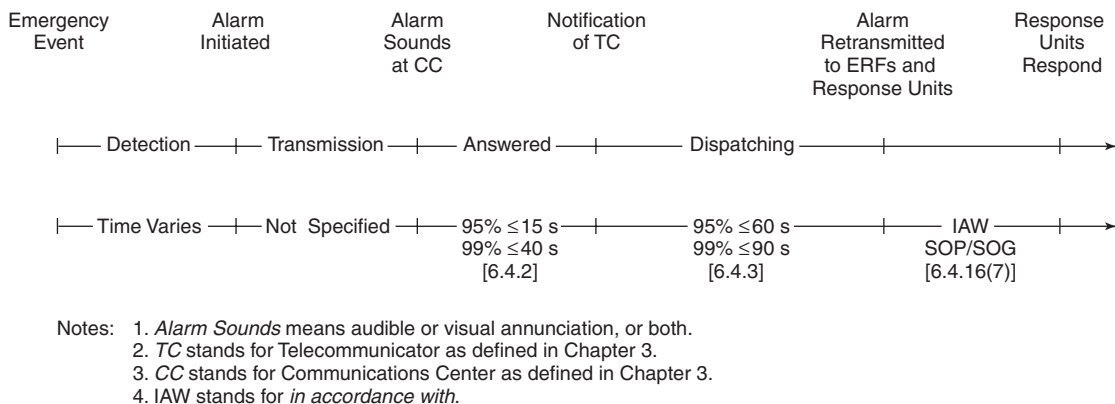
Emergency Event

Alarm Initiated

Alarm Sounds at CC

Notification of TC

Alarm Retransmitted to ERFs and Response Units

Response Units Respond

Detection

Transmission

Answered

Dispatching

Time Varies

Not Specified

95% $\leq$15 s
99% $\leq$40 s
[6.4.2]

95% $\leq$60 s
99% $\leq$90 s
[6.4.3]

IAW
SOP/SOG
[6.4.16(7)]

Notes: 1. *Alarm Sounds* means audible or visual annunciation, or both.
2. *TC* stands for Telecommunicator as defined in Chapter 3.
3. *CC* stands for Communications Center as defined in Chapter 3.
4. IAW stands for *in accordance with*.